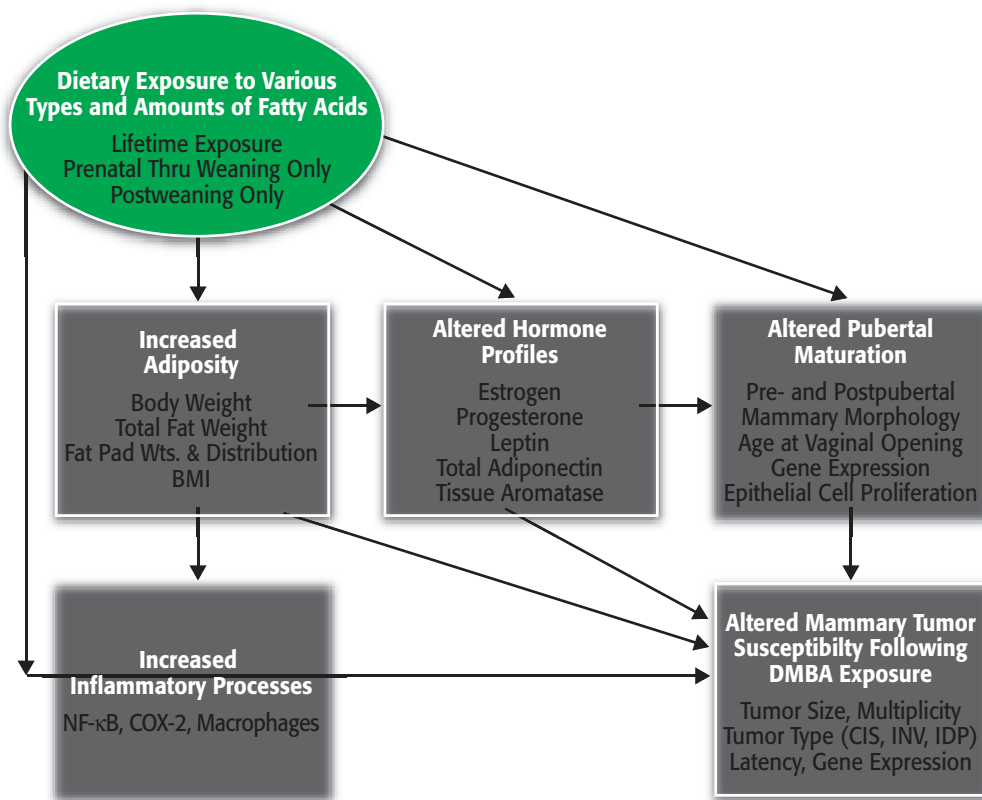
Dietary Exposure to Various Types and Amounts of Fatty Acids
Lifetime Exposure
Prenatal Thru Weaning Only
Postweaning Only

Increased Adiposity
Body Weight
Total Fat Weight
Fat Pad Wts. & Distribution
BMI

Altered Hormone Profiles
Estrogen
Progesterone
Leptin
Total Adiponectin
Tissue Aromatase

Altered Pubertal Maturation
Pre- and Postpubertal Mammary Morphology
Age at Vaginal Opening
Gene Expression
Epithelial Cell Proliferation

Increased Inflammatory Processes
NF-κB, COX-2, Macrophages

Altered Mammary Tumor Susceptibilty Following DMBA Exposure
Tumor Size, Multiplicity
Tumor Type (CIS, INV, IDP)
Latency, Gene Expression